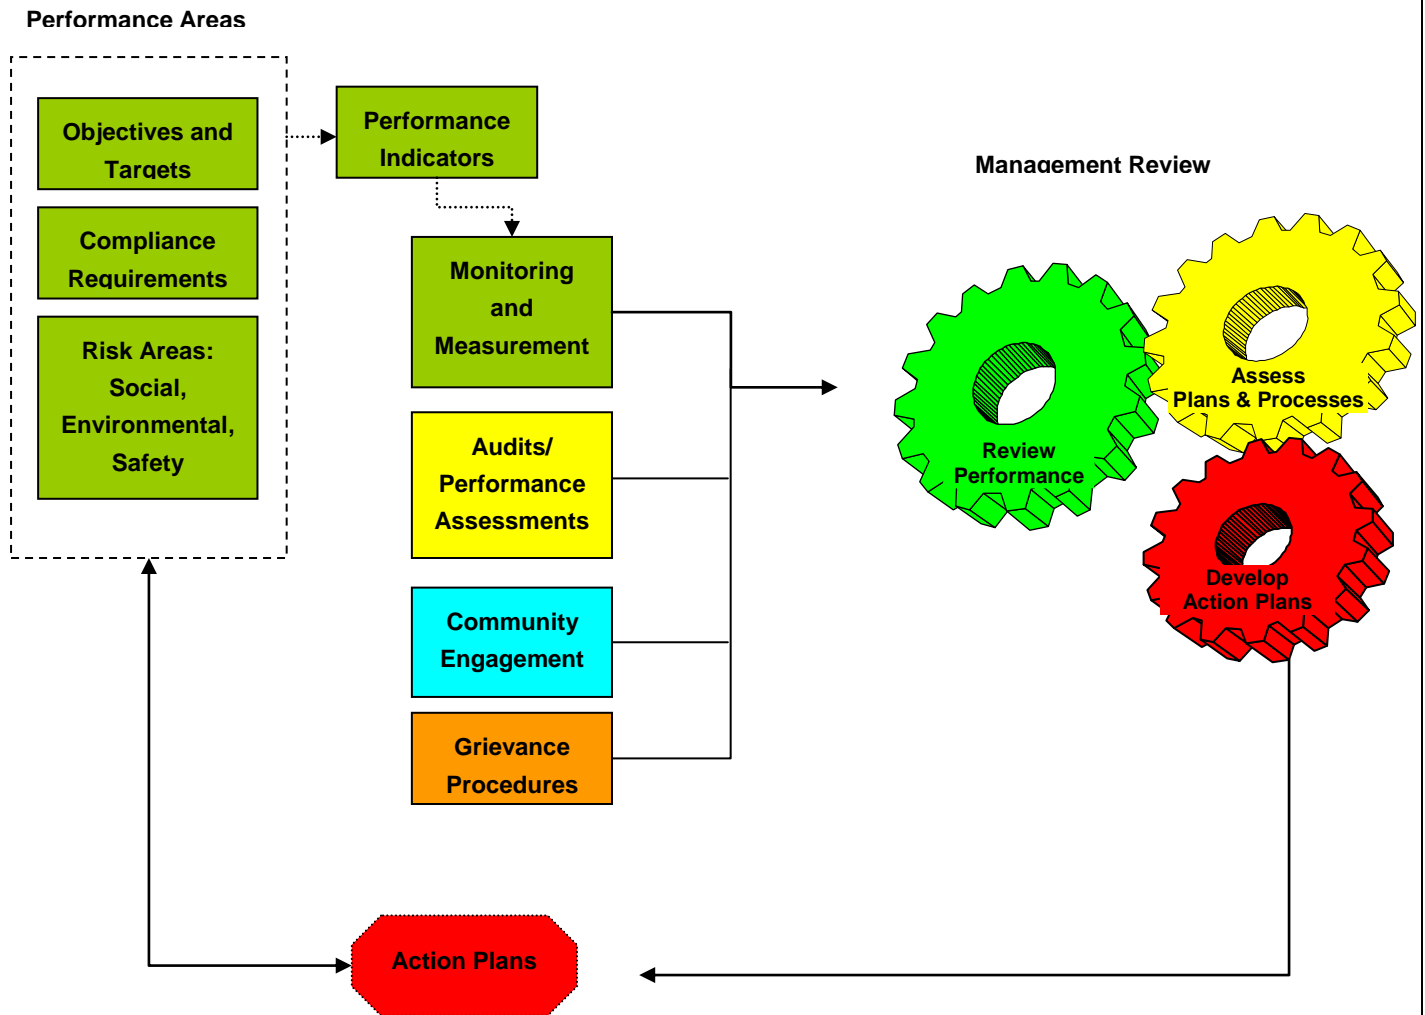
Performance Areas

Objectives and Targets

Compliance Requirements

Risk Areas: Social, Environmental, Safety

Performance Indicators

Monitoring and Measurement

Audits/ Performance Assessments

Community Engagement

Grievance Procedures

Management Review

Review Performance

Assess Plans & Processes

Develop Action Plans

Action Plans